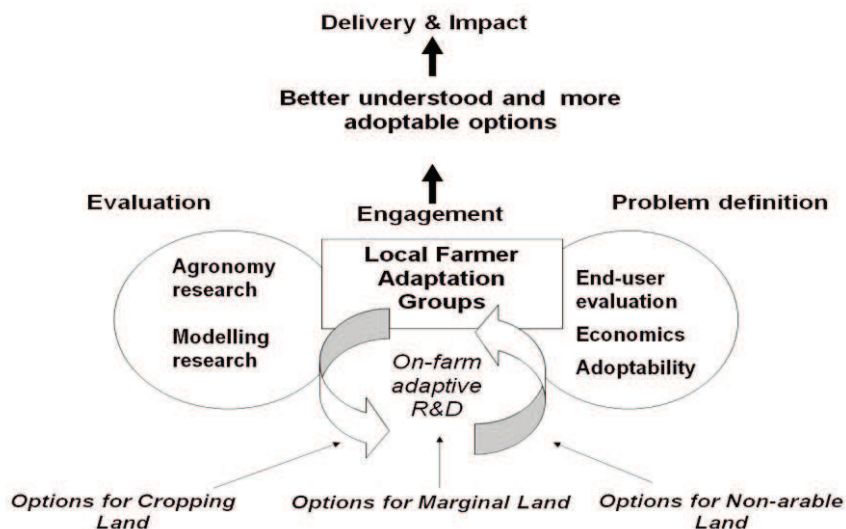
Delivery & Impact

Better understood and more adoptable options

Evaluation

Engagement

Problem definition

Agronomy research

Modelling research

Local Farmer Adaptation Groups

End-user evaluation

Economics

Adoptability

On-farm adaptive R&D

Options for Cropping Land

Options for Marginal Land

Options for Non-arable Land